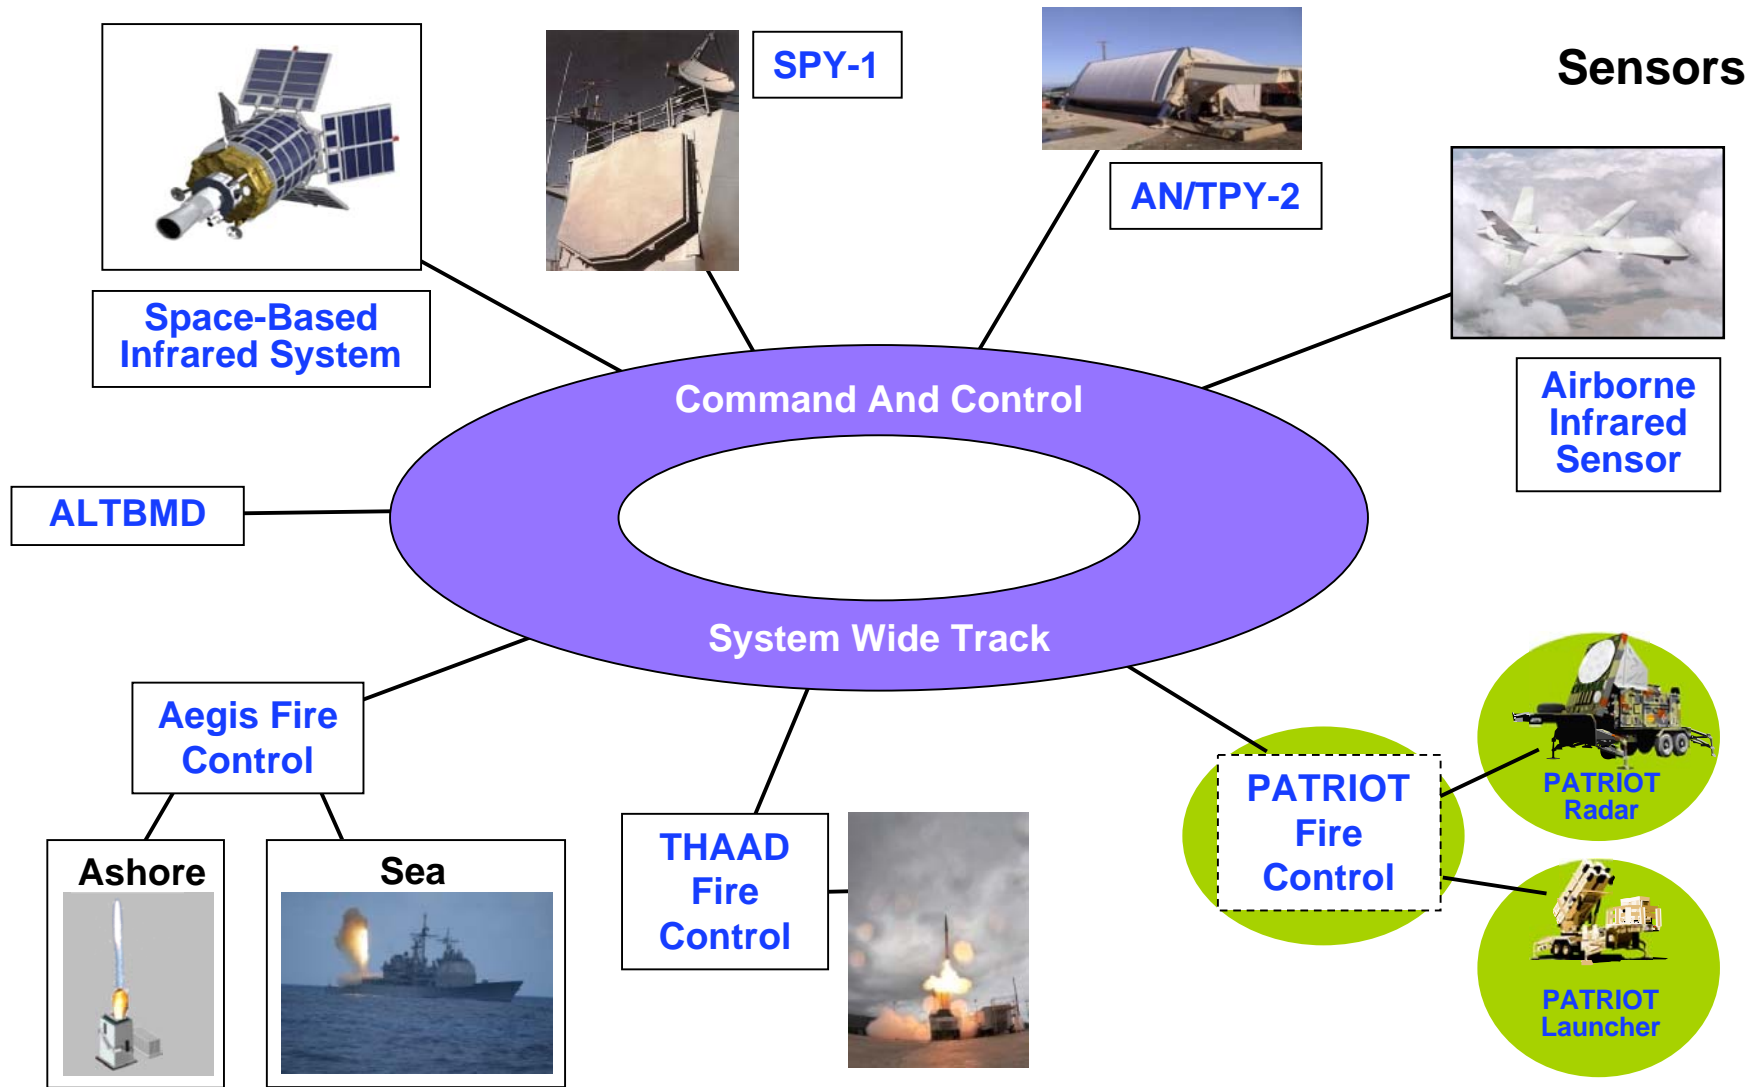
SPY-1

Sensors

AN/TPY-2

Space-Based Infrared System

Airborne Infrared Sensor

Command And Control

ALTBMD

System Wide Track

Aegis Fire Control

PATRIOT Radar

PATRIOT Fire Control

THAAD Fire Control

Ashore

Sea

PATRIOT Launcher